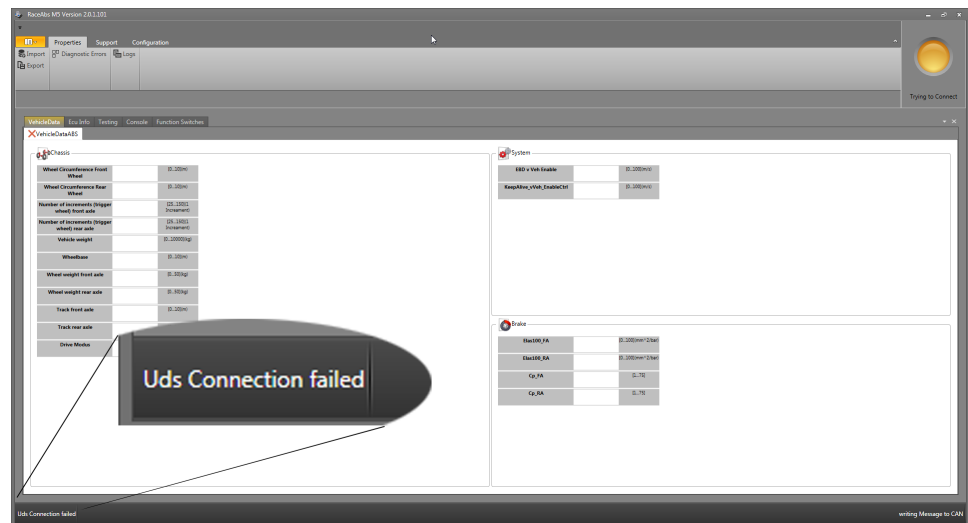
RaceAbs M5 Version 2.0.1.101

Properties Support Configuration

Import Diagnostic Errors Logs
Export

Trying to Connect

VehicleData Ecu Info Testing Console Function Switches

VehicleDataABS

Chassis

| | | |
|---|---|---|
| Wheel Circumference Front Wheel | | [0...10](m) |
| Wheel Circumference Rear Wheel | | [0...10](m) |
| Number of increments (trigger wheel) front axle | | [25...100](1 increment) |
| Number of increments (trigger wheel) rear axle | | [25...100](1 increment) |
| Vehicle weight | | [0...100000](kg) |
| Wheelbase | | [0...10](m) |
| Wheel weight front axle | | [0...50](kg) |
| Wheel weight rear axle | | [0...50](kg) |
| Track front axle | | [0...10](m) |
| Track rear axle | | |
| Drive Modus | | |

Uds Connection failed

System

| | | |
|---|---|---|
| EBD x Veh Enable | | [0...100](m/s) |
| KeepAlive_vVeh_EnableCtrl | | [0...100](m/s) |

Brake

| | | |
|---|---|---|
| Elas100_FA | | [0...100](mm^3/bar) |
| Elas100_RA | | [0...100](mm^3/bar) |
| Cp_FA | | [0...?5] |
| Cp_RA | | [0...?5] |

Uds Connection failed

writing Message to CAN